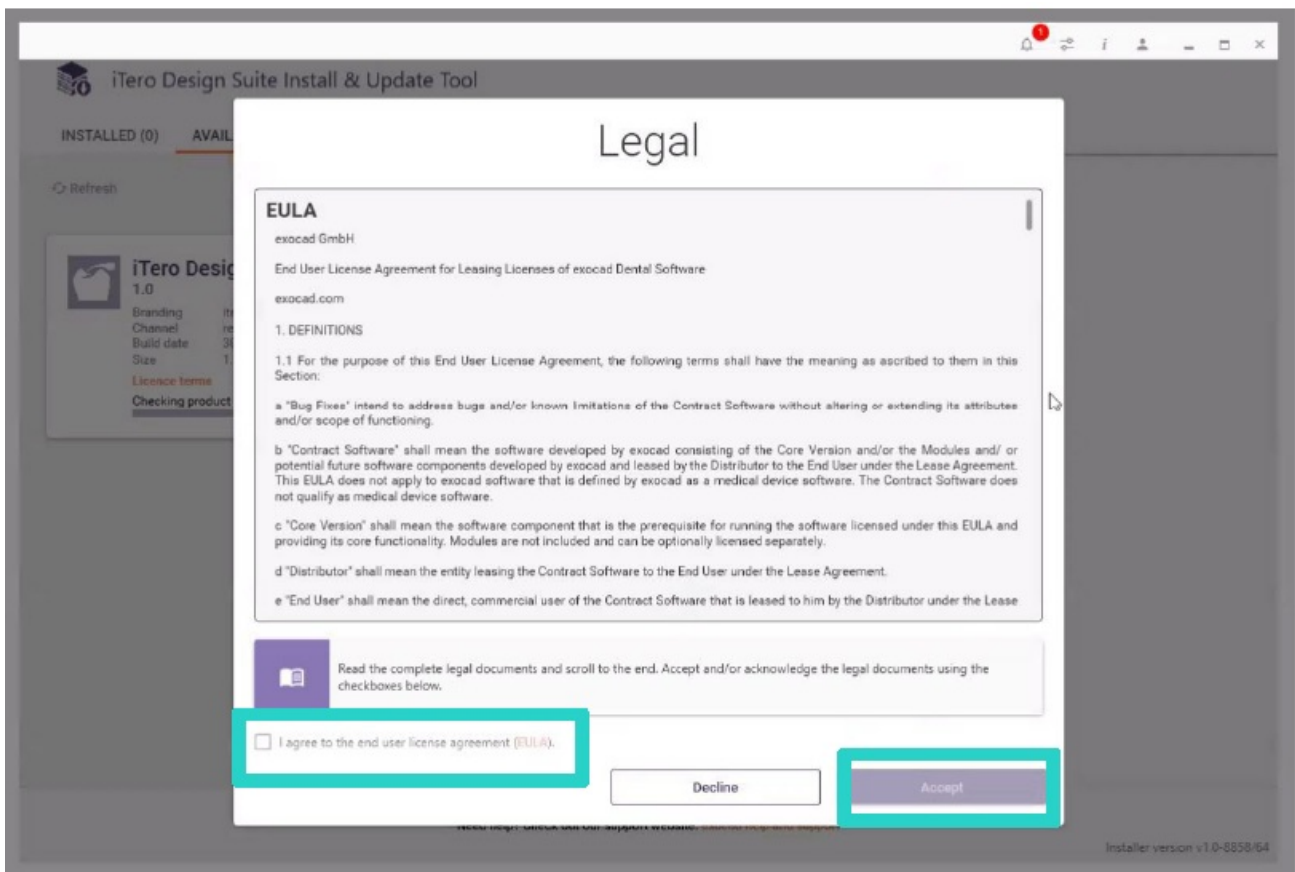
1

iTero Design Suite Install & Update Tool

INSTALLED (0) AVAIL

Refresh

iTero Desig
1.0
Branding
Channel
Build date
Size
Licence terms
Checking product

Legal

EULA

exocad GmbH

End User License Agreement for Leasing Licenses of exocad Dental Software

exocad.com

1. DEFINITIONS

1.1 For the purpose of this End User License Agreement, the following terms shall have the meaning as ascribed to them in this Section:

a "Bug Fixes" intend to address bugs and/or known limitations of the Contract Software without altering or extending its attributes and/or scope of functioning.

b "Contract Software" shall mean the software developed by exocad consisting of the Core Version and/or the Modules and/ or potential future software components developed by exocad and leased by the Distributor to the End User under the Lease Agreement. This EULA does not apply to exocad software that is defined by exocad as a medical device software. The Contract Software does not qualify as medical device software.

c "Core Version" shall mean the software component that is the prerequisite for running the software licensed under this EULA and providing its core functionality. Modules are not included and can be optionally licensed separately.

d "Distributor" shall mean the entity leasing the Contract Software to the End User under the Lease Agreement.

e "End User" shall mean the direct, commercial user of the Contract Software that is leased to him by the Distributor under the Lease

Read the complete legal documents and scroll to the end. Accept and/or acknowledge the legal documents using the checkboxes below.

I agree to the end user license agreement (EULA).

Decline

Accept

Need help? Check out our support website: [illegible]

Installer version v1.0-8858/64